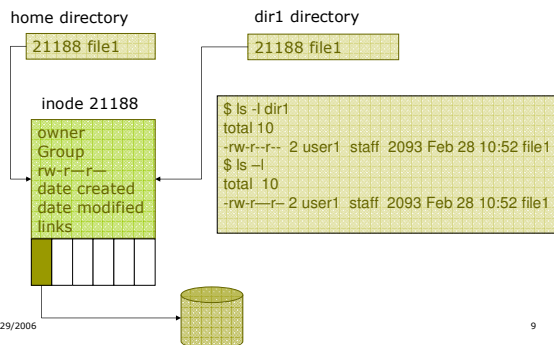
home directory

21188 file1

dir1 directory

21188 file1

inode 21188

owner
Group
rw-r—r—
date created
date modified
links

\$ ls -l dir1
total 10
-rw-r--r-- 2 user1 staff 2093 Feb 28 10:52 file1
\$ ls –l
total 10
-rw-r—r– 2 user1 staff 2093 Feb 28 10:52 file1

29/2006

9